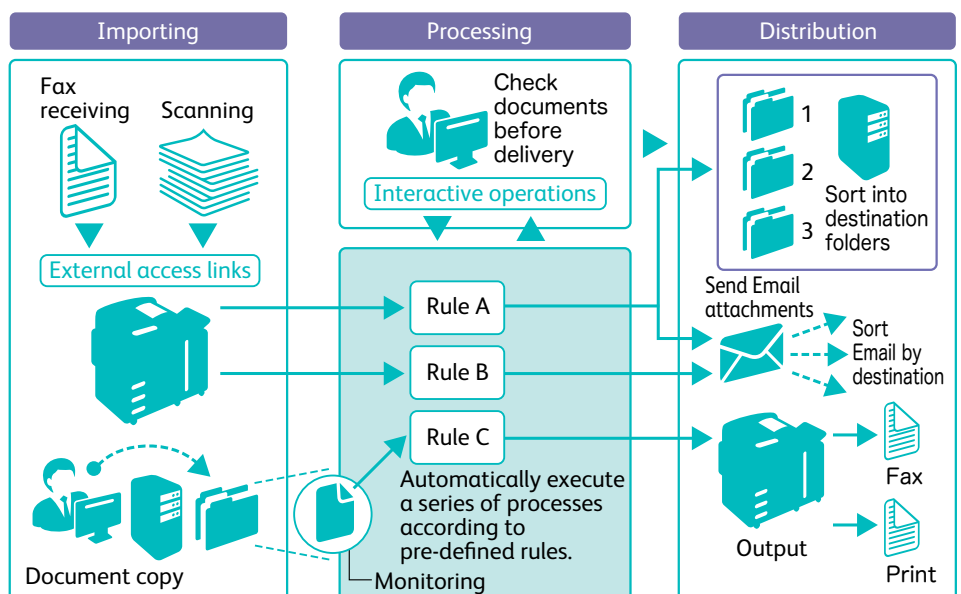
Importing

Processing

Distribution

Fax receiving

Scanning

External access links

Document copy

Check documents before delivery

Interactive operations

Rule A

Rule B

Rule C

Automatically execute a series of processes according to pre-defined rules.

Monitoring

1

2

3

Sort into destination folders

Send Email attachments

Sort Email by destination

Output

Fax

Print